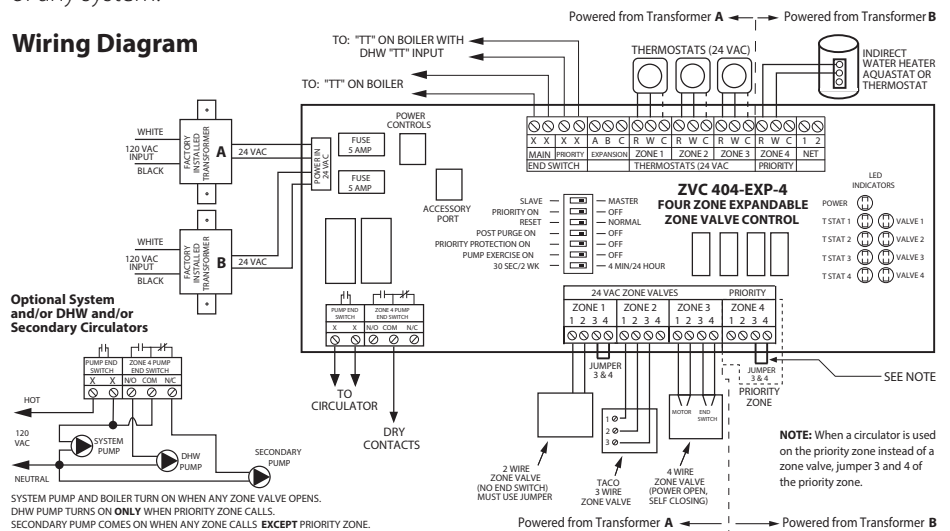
Wiring Diagram

Powered from Transformer A — Powered from Transformer B

TO: "TT" ON BOILER WITH DHW "TT" INPUT

TO: "TT" ON BOILER

THERMOSTATS (24 VAC)

INDIRECT WATER HEATER AQUASTAT OR THERMOSTAT

WHITE
120 VAC INPUT
BLACK
FACTORY INSTALLED TRANSFORMER
A
24 VAC

WHITE
120 VAC INPUT
BLACK
FACTORY INSTALLED TRANSFORMER
B
24 VAC

POWER IN 24 VAC

FUSE 5 AMP
FUSE 5 AMP

POWER CONTROLS

ACCESSORY PORT

| X | X | X | X | A | B | C | R | W | C | R | W | C | R | W | C | R | W | C | 1 | 2 |
|---|---|---|---|---|---|---|---|---|---|---|---|---|---|---|---|---|---|---|---|---|
| MAIN | | PRIORITY | | EXPANSION | | | ZONE 1 | | | ZONE 2 | | | ZONE 3 | | | ZONE 4 | | | NET | |
| END SWITCH | | | | | | | THERMOSTATS (24 VAC) | | | | | | | | | PRIORITY | | | | |

ZVC 404-EXP-4
FOUR ZONE EXPANDABLE ZONE VALVE CONTROL

SLAVE — MASTER
PRIORITY ON — OFF
RESET — NORMAL
POST PURGE ON — OFF
PRIORITY PROTECTION ON — OFF
PUMP EXERCISE ON — OFF
30 SEC/2 WK — 4 MIN/24 HOUR

LED INDICATORS
POWER
T STAT 1 VALVE 1
T STAT 2 VALVE 2
T STAT 3 VALVE 3
T STAT 4 VALVE 4

PUMP END SWITCH
ZONE 4 PUMP END SWITCH
X X N/O COM N/C

24 VAC ZONE VALVES
PRIORITY
ZONE 1 ZONE 2 ZONE 3 ZONE 4
1 2 3 4 1 2 3 4 1 2 3 4 1 2 3 4

JUMPER 3 & 4
JUMPER 3 & 4
PRIORITY ZONE
SEE NOTE

TO CIRCULATOR

DRY CONTACTS

Optional System and/or DHW and/or Secondary Circulators

PUMP END SWITCH
ZONE 4 PUMP END SWITCH
X X N/O COM N/C

HOT
120 VAC
NEUTRAL
SYSTEM PUMP
DHW PUMP
SECONDARY PUMP

1
2
3

MOTOR END SWITCH

2 WIRE ZONE VALVE (NO END SWITCH) MUST USE JUMPER

TACO 3 WIRE ZONE VALVE

4 WIRE ZONE VALVE (POWER OPEN, SELF CLOSING)

NOTE: When a circulator is used on the priority zone instead of a zone valve, jumper 3 and 4 of the priority zone.

SYSTEM PUMP AND BOILER TURN ON WHEN ANY ZONE VALVE OPENS.
DHW PUMP TURNS ON ONLY WHEN PRIORITY ZONE CALLS.
SECONDARY PUMP COMES ON WHEN ANY ZONE CALLS EXCEPT PRIORITY ZONE.

Powered from Transformer A — Powered from Transformer B